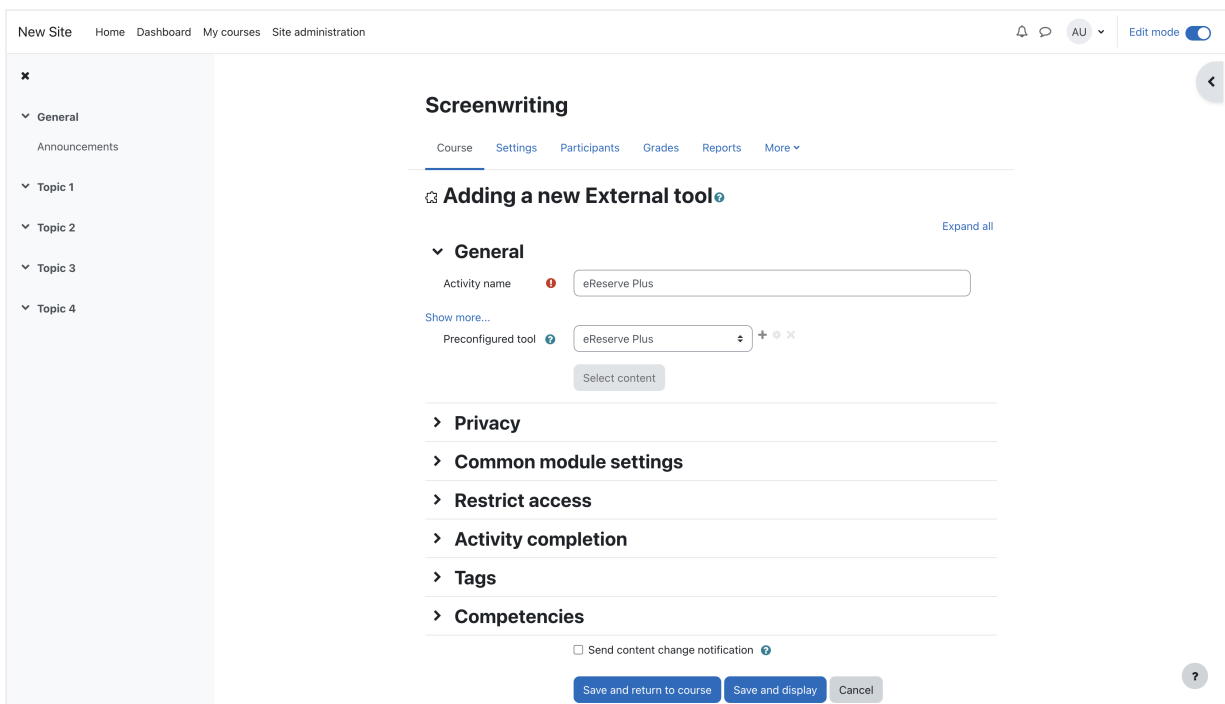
New Site Home Dashboard My courses Site administration

AU

Edit mode

General

Announcements

Topic 1

Topic 2

Topic 3

Topic 4

Screenwriting

Course Settings Participants Grades Reports More

Adding a new External tool

Expand all

General

Activity name

eReserve Plus

Show more...

Preconfigured tool

eReserve Plus

Select content

Privacy

Common module settings

Restrict access

Activity completion

Tags

Competencies

Send content change notification

Save and return to course Save and display Cancel

?